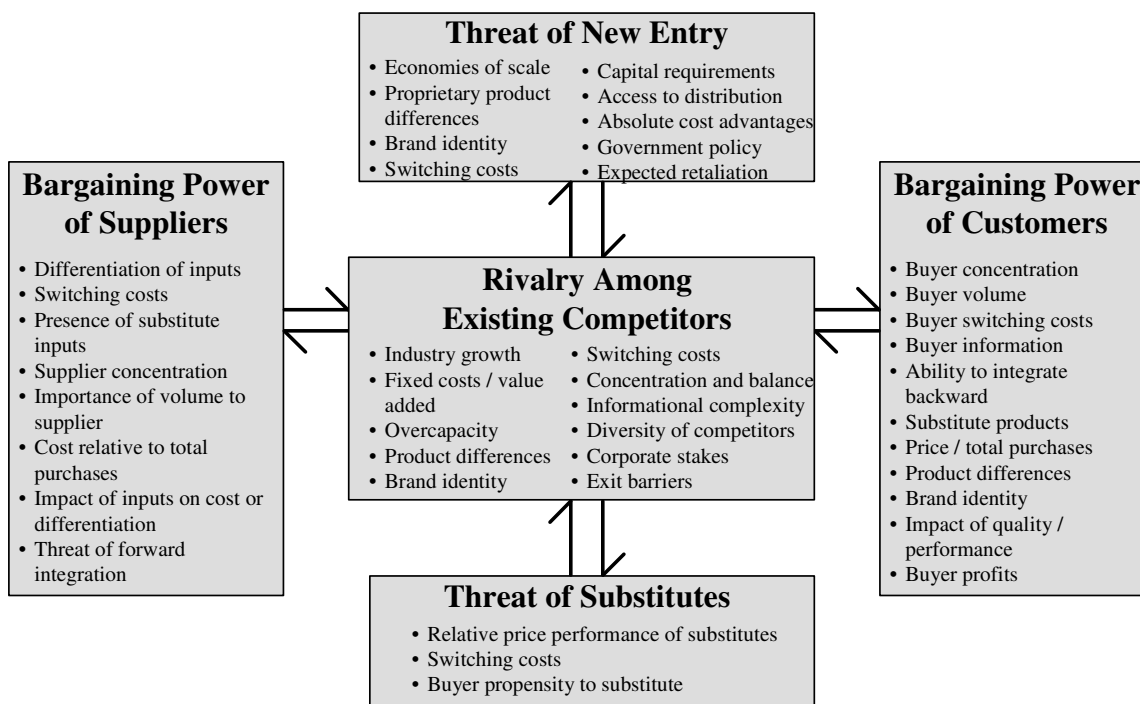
Threat of New Entry

• Economies of scale
• Proprietary product differences
• Brand identity
• Switching costs

• Capital requirements
• Access to distribution
• Absolute cost advantages
• Government policy
• Expected retaliation

Bargaining Power of Suppliers

• Differentiation of inputs
• Switching costs
• Presence of substitute inputs
• Supplier concentration
• Importance of volume to supplier
• Cost relative to total purchases
• Impact of inputs on cost or differentiation
• Threat of forward integration

Rivalry Among Existing Competitors

• Industry growth
• Fixed costs / value added
• Overcapacity
• Product differences
• Brand identity

• Switching costs
• Concentration and balance
• Informational complexity
• Diversity of competitors
• Corporate stakes
• Exit barriers

Bargaining Power of Customers

• Buyer concentration
• Buyer volume
• Buyer switching costs
• Buyer information
• Ability to integrate backward
• Substitute products
• Price / total purchases
• Product differences
• Brand identity
• Impact of quality / performance
• Buyer profits

Threat of Substitutes

• Relative price performance of substitutes
• Switching costs
• Buyer propensity to substitute